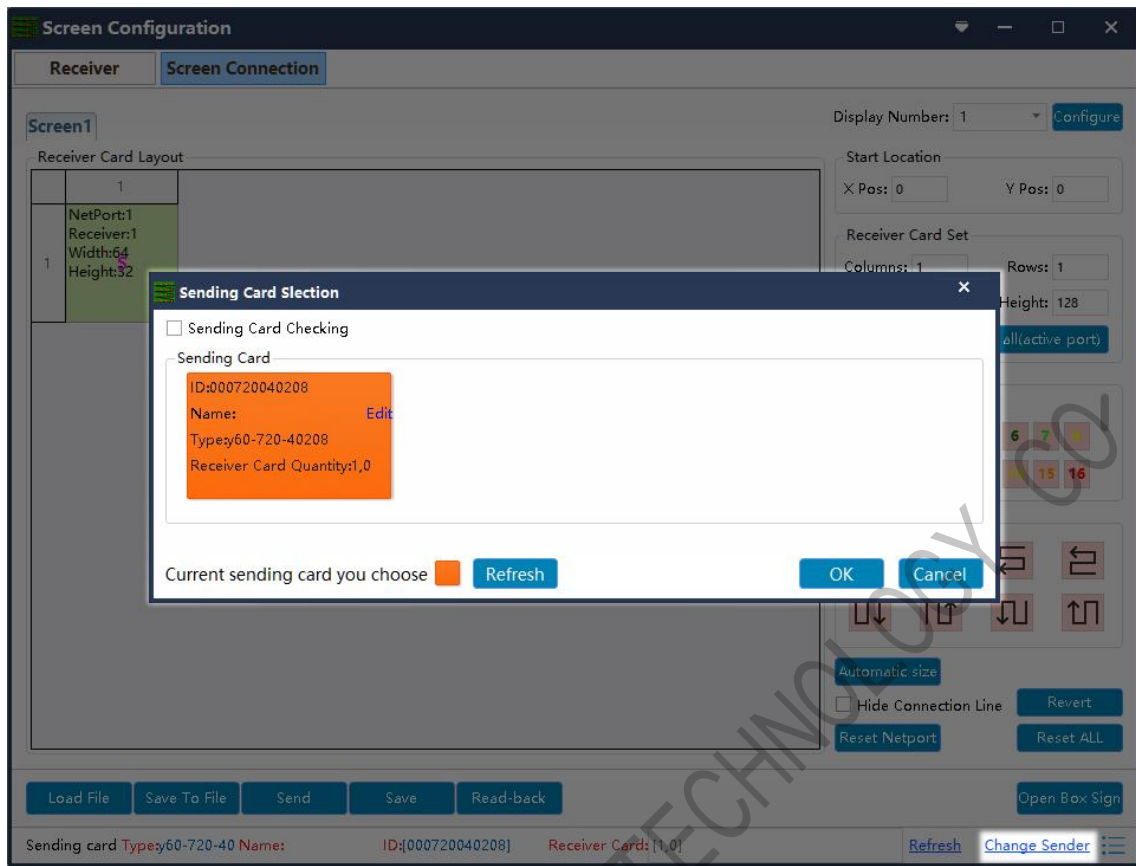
Screen Configuration

Receiver | Screen Connection

Screen1

Display Number: 1 Configure

Receiver Card Layout

1

1 NetPort:1 Receiver:1 Width:64 Height:32

Start Location

X Pos: 0 Y Pos: 0

Receiver Card Set

Columns: 1 Rows: 1

Height: 128

all(active port)

6 7 8

15 16

Sending Card Slection

Sending Card Checking

Sending Card

ID:000720040208
Name: Edit
Type:60-720-40208
Receiver Card Quantity:1,0

Current sending card you choose Refresh OK Cancel

Automatic size

Hide Connection Line Revert

Reset Netport Reset ALL

Load File Save To File Send Save Read-back Open Box Sign

Sending card Type:60-720-40 Name: ID:[000720040208] Receiver Card:[1,0] Refresh Change Sender

TECHNOLOGY CO